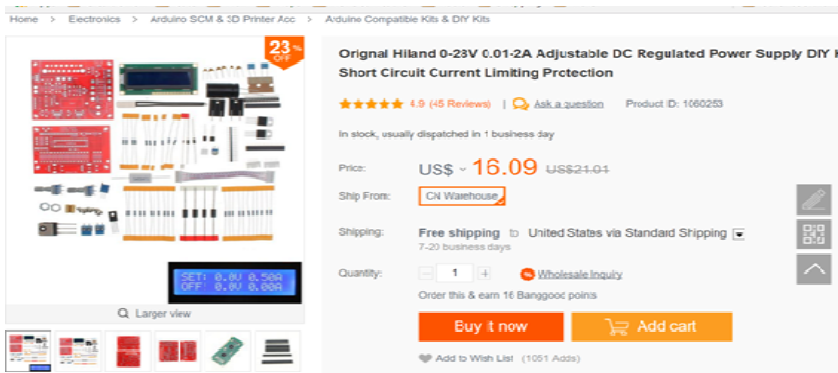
Home > Electronics > Arduino SCM & 3D Printer Acc > Arduino Compatible Kits & DIY Kits

23% OFF

SET: 0.0V 0.50A
OFF: 0.0V 0.00A

Larger view

Orignal Hiland 0-23V 0.01-2A Adjustable DC Regulated Power Supply DIY K Short Circuit Current Limiting Protection

4.9 (45 Reviews) | Ask a question Product ID: 1060253

In stock, usually dispatched in 1 business day

Price: US$ 16.09 US$21.01

Ship From: CN Warehouse

Shipping: Free shipping to United States via Standard Shipping
7-20 business days

Quantity: - 1 +

Wholesale Inquiry

Order this & earn 16 Banggood points

Buy it now

Add cart

Add to Wish List (1051 Adds)